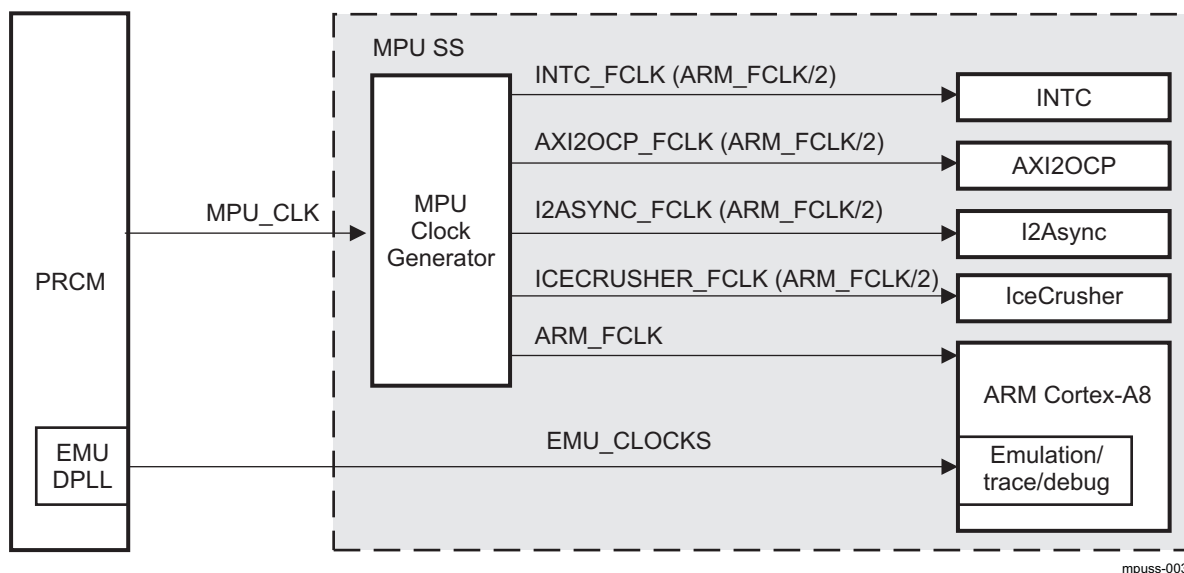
PRCM

EMU DPLL

MPU SS

MPU_CLK

MPU Clock Generator

INTC_FCLK (ARM_FCLK/2)

INTC

AXI2OCP_FCLK (ARM_FCLK/2)

AXI2OCP

I2ASYNC_FCLK (ARM_FCLK/2)

I2Async

ICECRUSHER_FCLK (ARM_FCLK/2)

IceCrusher

ARM_FCLK

ARM Cortex-A8

EMU_CLOCKS

Emulation/ trace/debug

mpuss-003